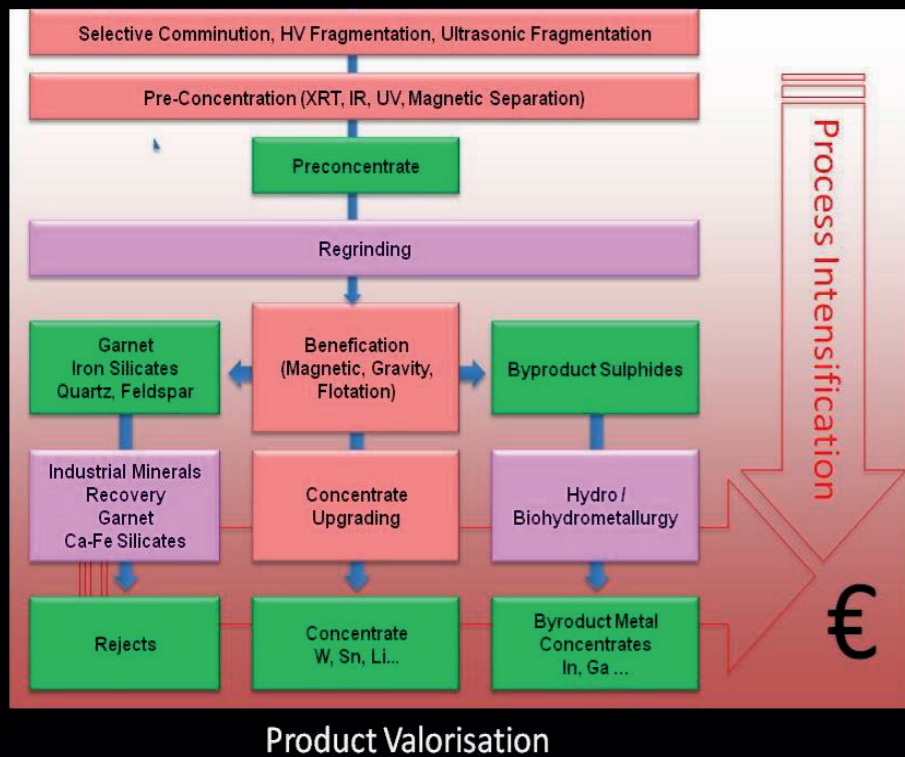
Selective Comminution, HV Fragmentation, Ultrasonic Fragmentation

Pre-Concentration (XRT, IR, UV, Magnetic Separation)

Preconcentrate

Regrinding

Garnet
Iron Silicates
Quartz, Feldspar

Benefication
(Magnetic, Gravity, Flotation)

Byproduct Sulphides

Industrial Minerals Recovery
Garnet
Ca-Fe Silicates

Concentrate Upgrading

Hydro / Biohydrometallurgy

Rejects

Concentrate
W, Sn, Li...

Byroduct Metal Concentrates
In, Ga ...

Process Intensification

€

Product Valorisation